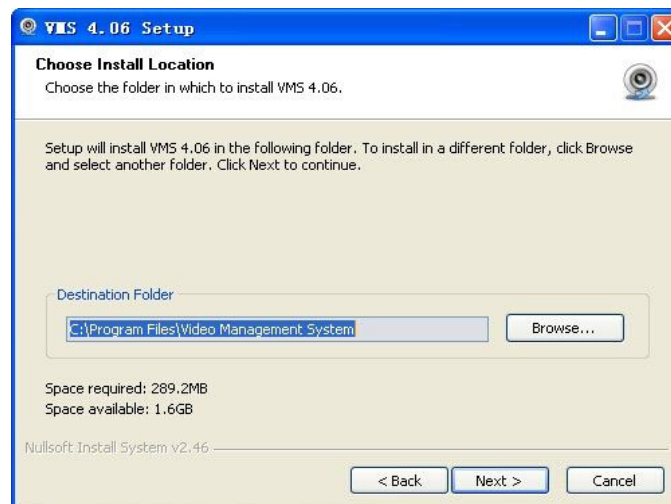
VMS 4.06 Setup

Choose Install Location

Choose the folder in which to install VMS 4.06.

Setup will install VMS 4.06 in the following folder. To install in a different folder, click Browse and select another folder. Click Next to continue.

Destination Folder

C:\Program Files\Video Management System

Browse...

Space required: 289.2MB
Space available: 1.6GB

Nullsoft Install System v2.46

< Back

Next >

Cancel